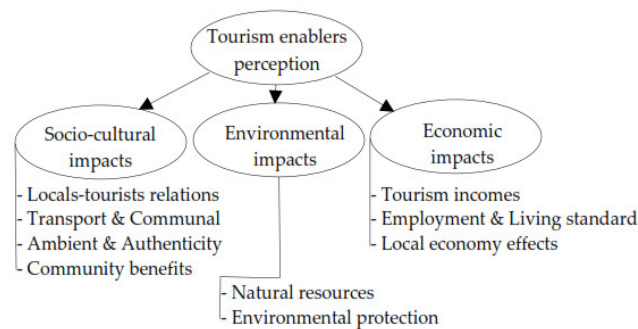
Tourism enablers perception

Socio-cultural impacts

Environmental impacts

Economic impacts

- Locals-tourists relations
- Transport & Communal
- Ambient & Authenticity
- Community benefits

- Natural resources
- Environmental protection

- Tourism incomes
- Employment & Living standard
- Local economy effects